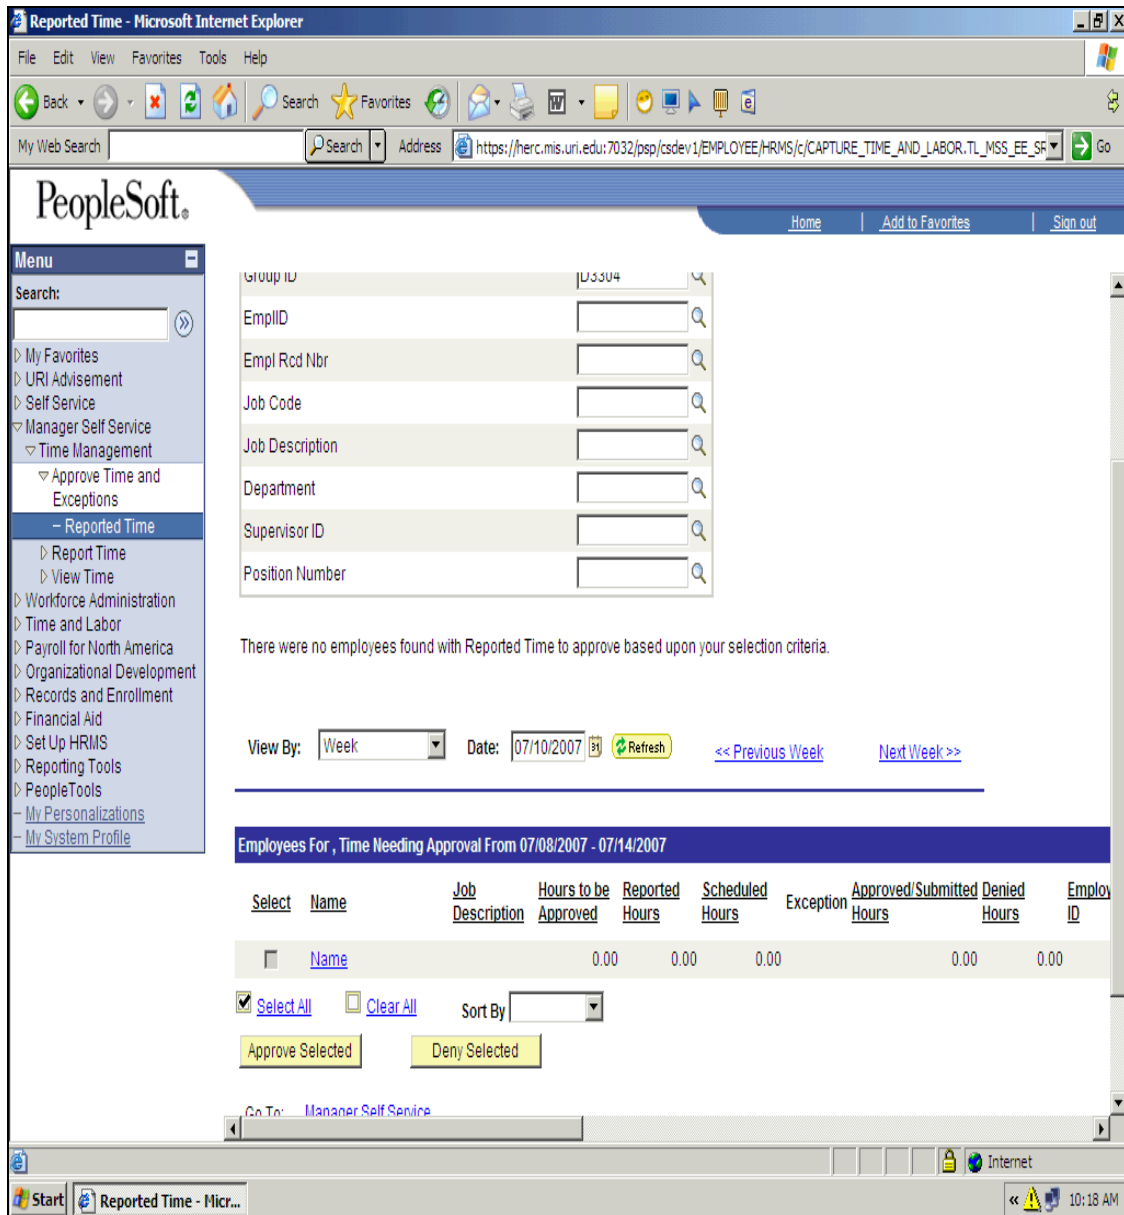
Reported Time - Microsoft Internet Explorer

File Edit View Favorites Tools Help

Back Search Favorites

My Web Search Search Address https://herc.mis.uri.edu:7032/psp/csdev1/EMPLOYEE/HRMS/c/CAPTURE_TIME_AND_LABOR.TL_MSS_EE_SF Go

PeopleSoft.

Home | Add to Favorites | Sign out

Menu

Search:

My Favorites
URI Advisement
Self Service
Manager Self Service
Time Management
Approve Time and Exceptions
– Reported Time
Report Time
View Time
Workforce Administration
Time and Labor
Payroll for North America
Organizational Development
Records and Enrollment
Financial Aid
Set Up HRMS
Reporting Tools
PeopleTools
– My Personalizations
– My System Profile

Group ID D3304
EmplID
Empl Rcd Nbr
Job Code
Job Description
Department
Supervisor ID
Position Number

There were no employees found with Reported Time to approve based upon your selection criteria.

View By: Week Date: 07/10/2007 Refresh << Previous Week Next Week >>

Employees For , Time Needing Approval From 07/08/2007 - 07/14/2007

| Select | Name | Job Description | Hours to be Approved | Reported Hours | Scheduled Hours | Exception | Approved/Submitted Hours | Denied Hours | Employ ID |
|---|---|---|---|---|---|---|---|---|---|
| | Name | | 0.00 | 0.00 | 0.00 | | | 0.00 | 0.00 |

Select All Clear All Sort By

Approve Selected Deny Selected

Go To: Manager Self Service

Internet

Start Reported Time - Micr... 10:18 AM